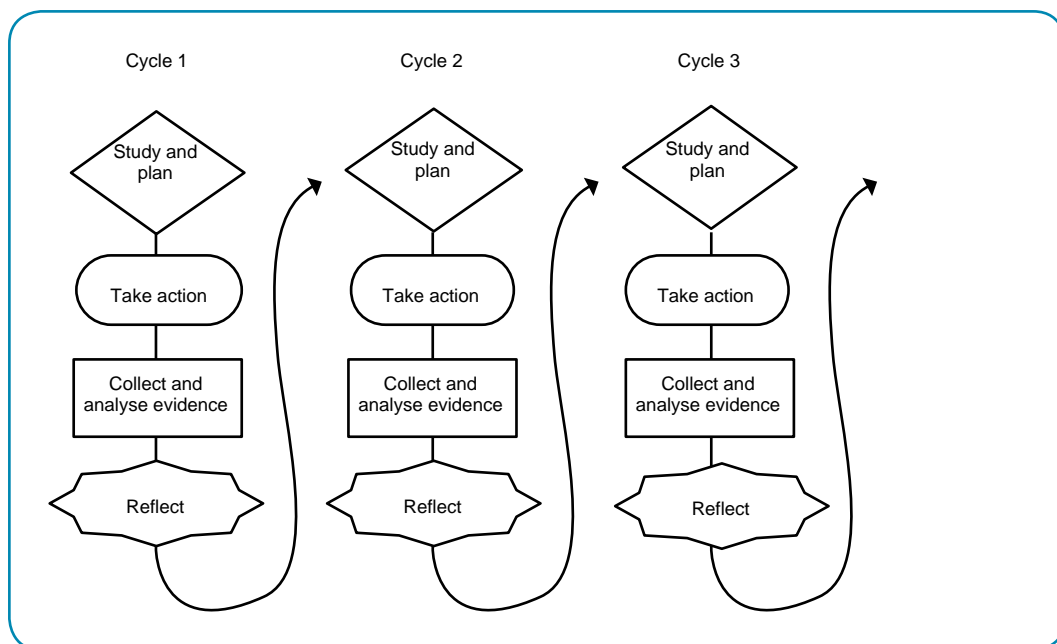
Cycle 1

Study and plan

Take action

Collect and analyse evidence

Reflect

Cycle 2

Study and plan

Take action

Collect and analyse evidence

Reflect

Cycle 3

Study and plan

Take action

Collect and analyse evidence

Reflect